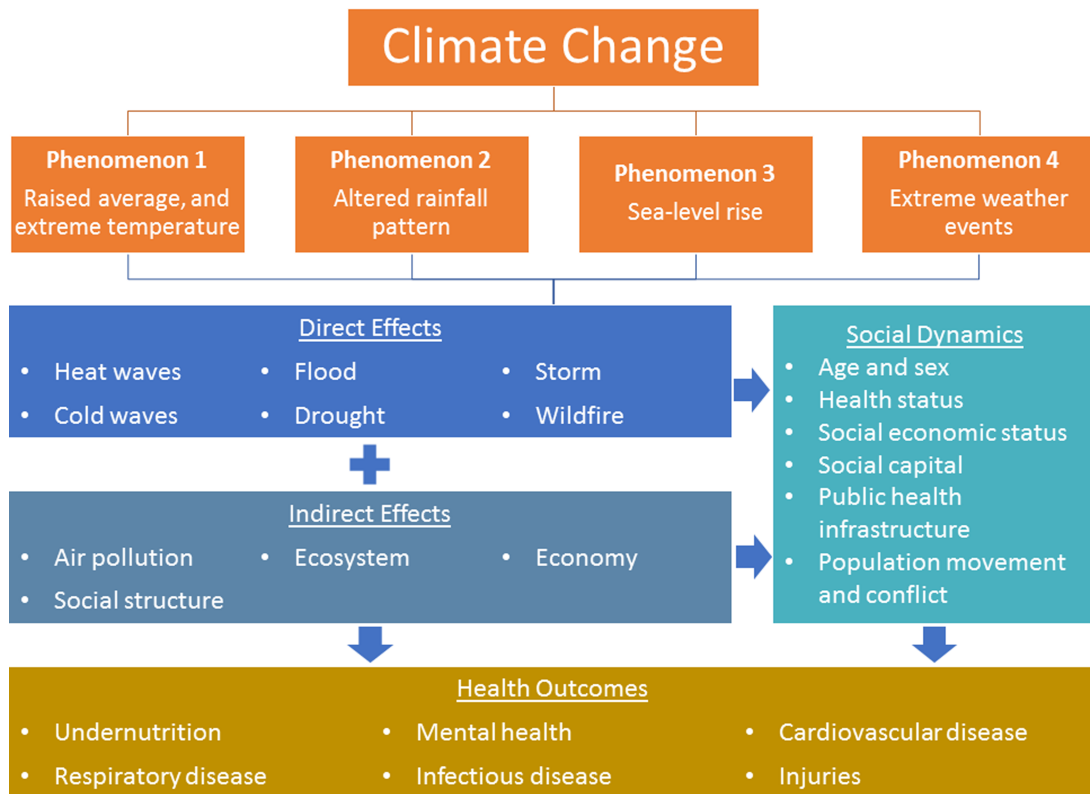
Climate Change

Phenomenon 1
Raised average, and extreme temperature

Phenomenon 2
Altered rainfall pattern

Phenomenon 3
Sea-level rise

Phenomenon 4
Extreme weather events

Direct Effects
- Heat waves
- Flood
- Storm
- Cold waves
- Drought
- Wildfire

Indirect Effects
- Air pollution
- Ecosystem
- Economy
- Social structure

Social Dynamics
- Age and sex
- Health status
- Social economic status
- Social capital
- Public health infrastructure
- Population movement and conflict

Health Outcomes
- Undernutrition
- Mental health
- Cardiovascular disease
- Respiratory disease
- Infectious disease
- Injuries